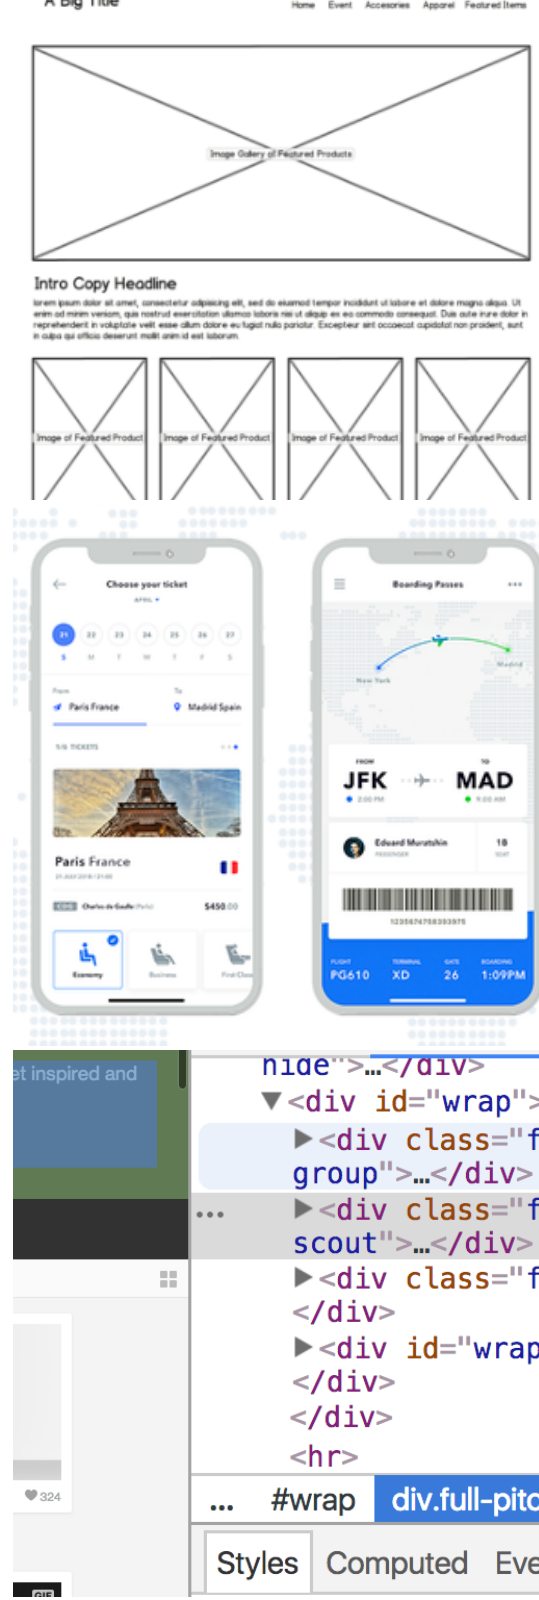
A Big Title

Home Event Accesories Apparel Featured Items

Image Gallery of Featured Products

Intro Copy Headline

lorem ipsum dolor sit amet, consectetur adipisicing elit, sed do eiusmod tempor incididunt ut labore et dolore magna aliqua. Ut enim ad minim veniam, quis nostrud exercitation ullamco laboris nisi ut aliquip ex ea commodo consequat. Duis aute irure dolor in reprehenderit in voluptate velit esse cillum dolore eu fugiat nulla pariatur. Excepteur sint occaecat cupidatat non proident, sunt in culpa qui officia deserunt mollit anim id est laborum.

Image of Featured Product

Image of Featured Product

Image of Featured Product

Image of Featured Product

Choose your ticket

APRIL

21 22 23 24 25 26 27

S M T W T F S

From

Paris France

To

Madrid Spain

1/6 TICKETS

Paris France

CDG Charles de Gaulle

$450.00

Economy

Business

First Class

Boarding Passes

New York

Madrid

FROM

JFK

2:00 PM

TO

MAD

9:00 AM

Eduard Muratshin

PASSENGER

18

SEAT

1235674758393975

FLIGHT

PG610

TERMINAL

XD

GATE

26

BOARDING

1:09PM

et inspired and

324

GIF

hide">…</div>

▼<div id="wrap">

▶<div class="f group">…</div>

…

▶<div class="f scout">…</div>

▶<div class="f </div>

▶<div id="wrap </div>

</div>

<hr>

… #wrap div.full-pitc

Styles Computed Eve